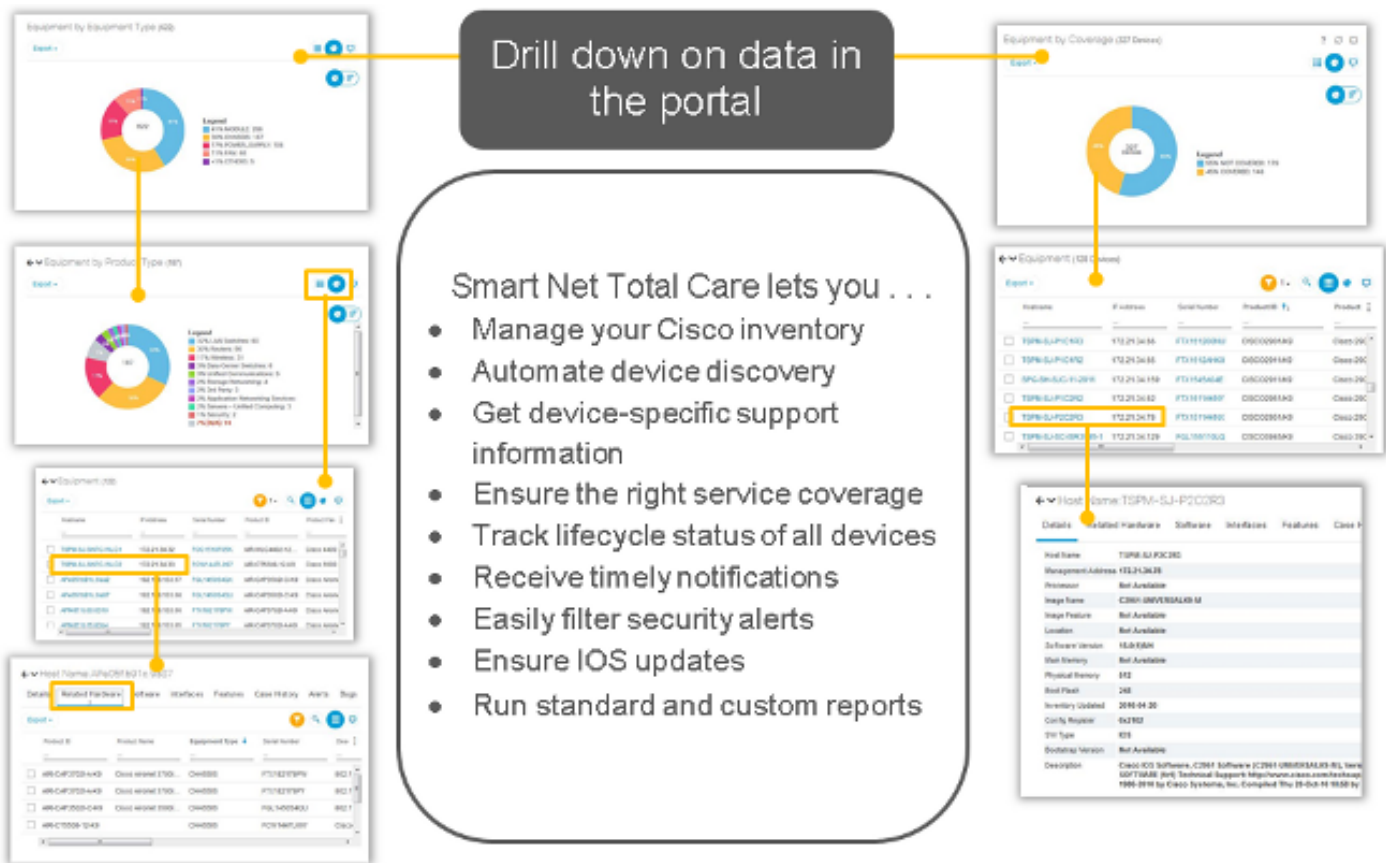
Drill down on data in the portal

Smart Net Total Care lets you . . .

- Manage your Cisco inventory
- Automate device discovery
- Get device-specific support information
- Ensure the right service coverage
- Track lifecycle status of all devices
- Receive timely notifications
- Easily filter security alerts
- Ensure IOS updates
- Run standard and custom reports

Equipment by Equipment Type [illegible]

Export

Legend

Equipment by Product Type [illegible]

Export

Legend

Equipment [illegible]

Export

Hostname

Host Name: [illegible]

Details

Related Hardware

Software

Interfaces

Features

Case History

Alerts

Export

Product ID

Product Name

Equipment Type

Serial Number

Equipment by Coverage (327 Devices)

Export

Legend

Equipment (128 Devices)

Export

Hostname

IP Address

Serial Number

ProductID

Product

TSPM-SJ-P2C2R3

Host Name: TSPM-SJ-P2C0R3

Details

Related Hardware

Software

Interfaces

Features

Host Name

Management Address

Processor

Image Name

Image Feature

Location

Software Version

Main Memory

Physical Memory

Boot Flash

Inventory Updated

Config Register

SW Type

Bootstrap Version

Description

Not Available

Not Available

Not Available

Not Available

Not Available

0x2102

Not Available